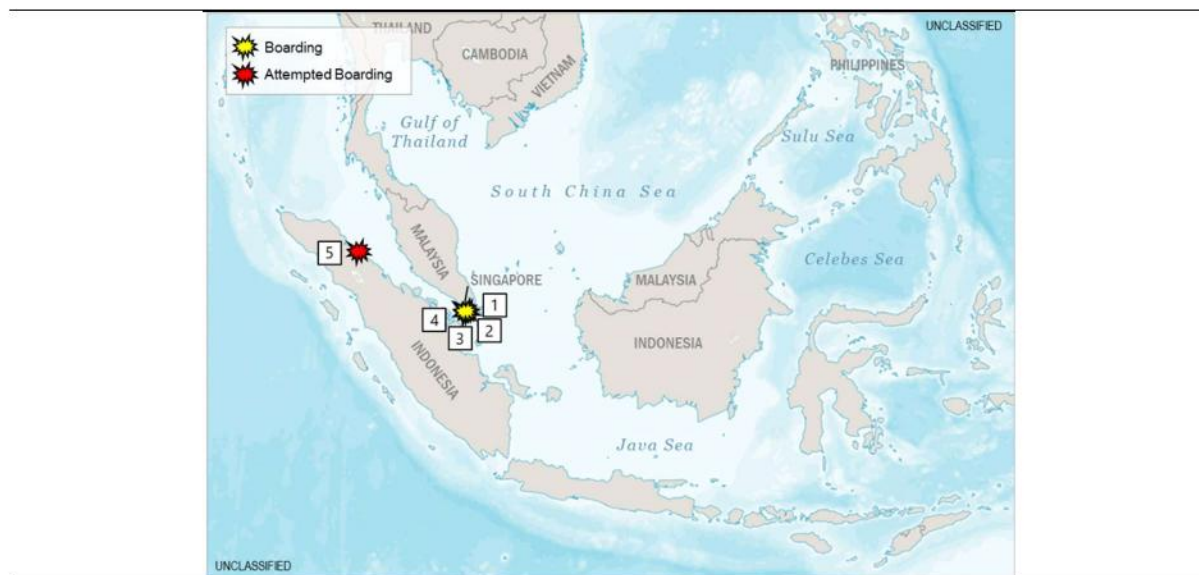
UNCLASSIFIED

Boarding
Attempted Boarding

THAILAND
CAMBODIA
VIETNAM
PHILIPPINES
Gulf of Thailand
Sulu Sea
South China Sea
MALAYSIA
5
SINGAPORE
1
4
2
3
MALAYSIA
Celebes Sea
INDONESIA
INDONESIA
Java Sea

UNCLASSIFIED